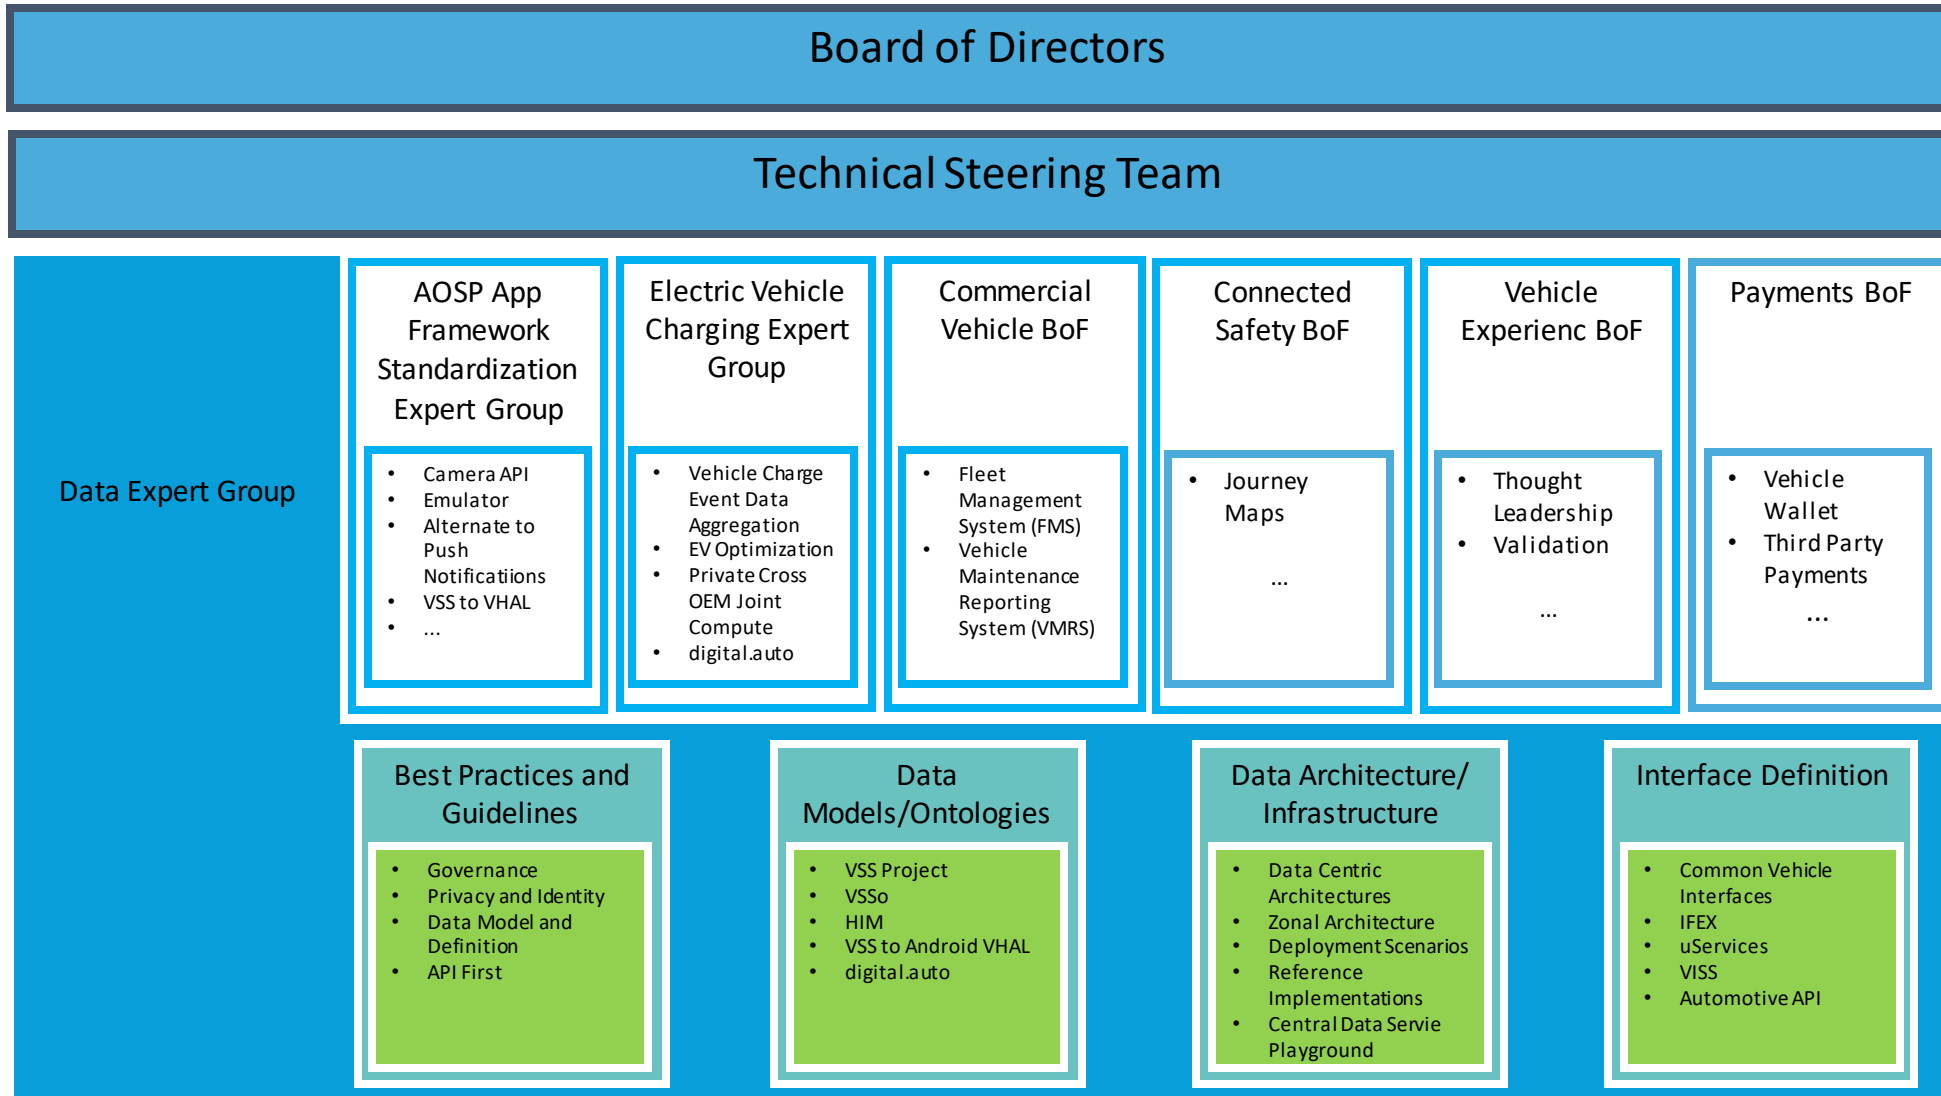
Board of Directors

Technical Steering Team

Data Expert Group

AOSP App Framework Standardization Expert Group

- Camera API
- Emulator
- Alternate to Push Notificatiions
- VSS to VHAL
- ...

Electric Vehicle Charging Expert Group

- Vehicle Charge Event Data Aggregation
- EV Optimization
- Private Cross OEM Joint Compute
- digital.auto

Commercial Vehicle BoF

- Fleet Management System (FMS)
- Vehicle Maintenance Reporting System (VMRS)

Connected Safety BoF

- Journey Maps

...

Vehicle Experienc BoF

- Thought Leadership
- Validation

...

Payments BoF

- Vehicle Wallet
- Third Party Payments

...

Best Practices and Guidelines

- Governance
- Privacy and Identity
- Data Model and Definition
- API First

Data Models/Ontologies

- VSS Project
- VSSo
- HIM
- VSS to Android VHAL
- digital.auto

Data Architecture/ Infrastructure

- Data Centric Architectures
- Zonal Architecture
- Deployment Scenarios
- Reference Implementations
- Central Data Servie Playground

Interface Definition

- Common Vehicle Interfaces
- IFEX
- uServices
- VISS
- Automotive API